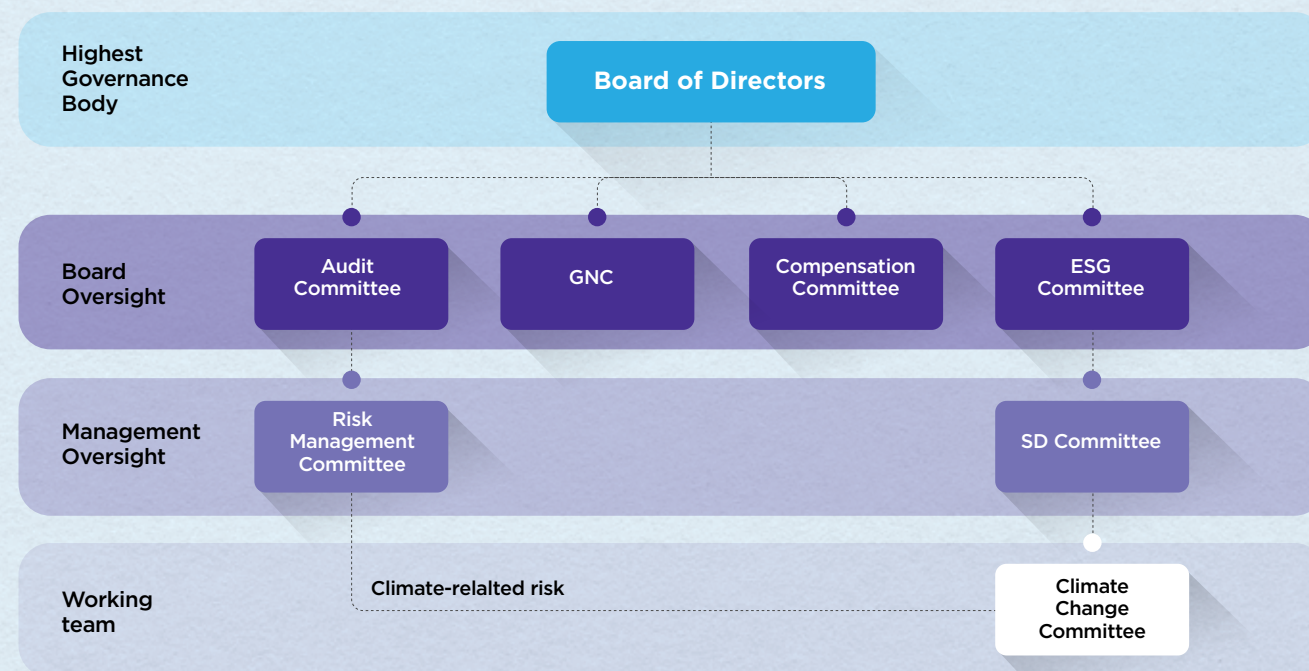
Highest Governance Body

Board of Directors

Board Oversight

Audit Committee

GNC

Compensation Committee

ESG Committee

Management Oversight

Risk Management Committee

SD Committee

Working team

Climate-relalted risk

Climate Change Committee